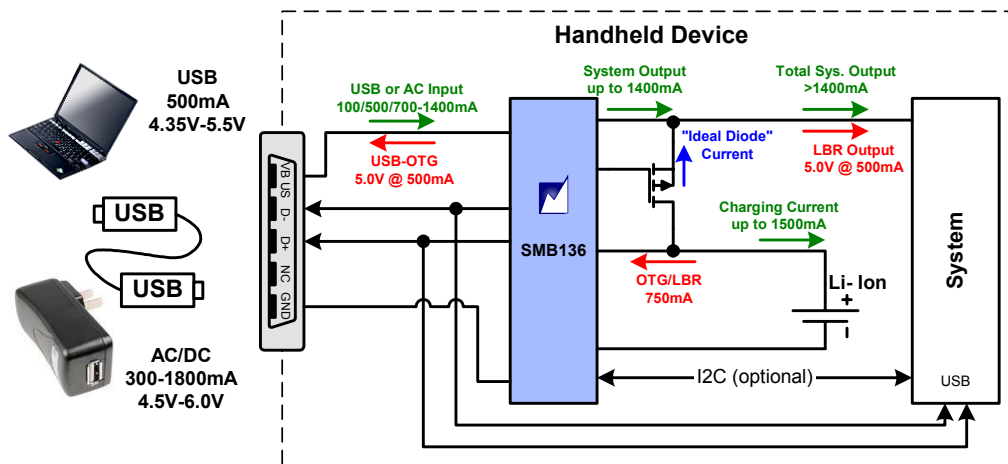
Handheld Device

USB
500mA
4.35V-5.5V

USB

USB

AC/DC
300-1800mA
4.5V-6.0V

VB US
D-
D+
NC
GND

USB or AC Input
100/500/700-1400mA

USB-OTG
5.0V @ 500mA

System Output
up to 1400mA

SMB136

"Ideal Diode"
Current

Total Sys. Output
>1400mA

LBR Output
5.0V @ 500mA

Charging Current
up to 1500mA

OTG/LBR
750mA

Li- Ion

System

I2C (optional)

USB